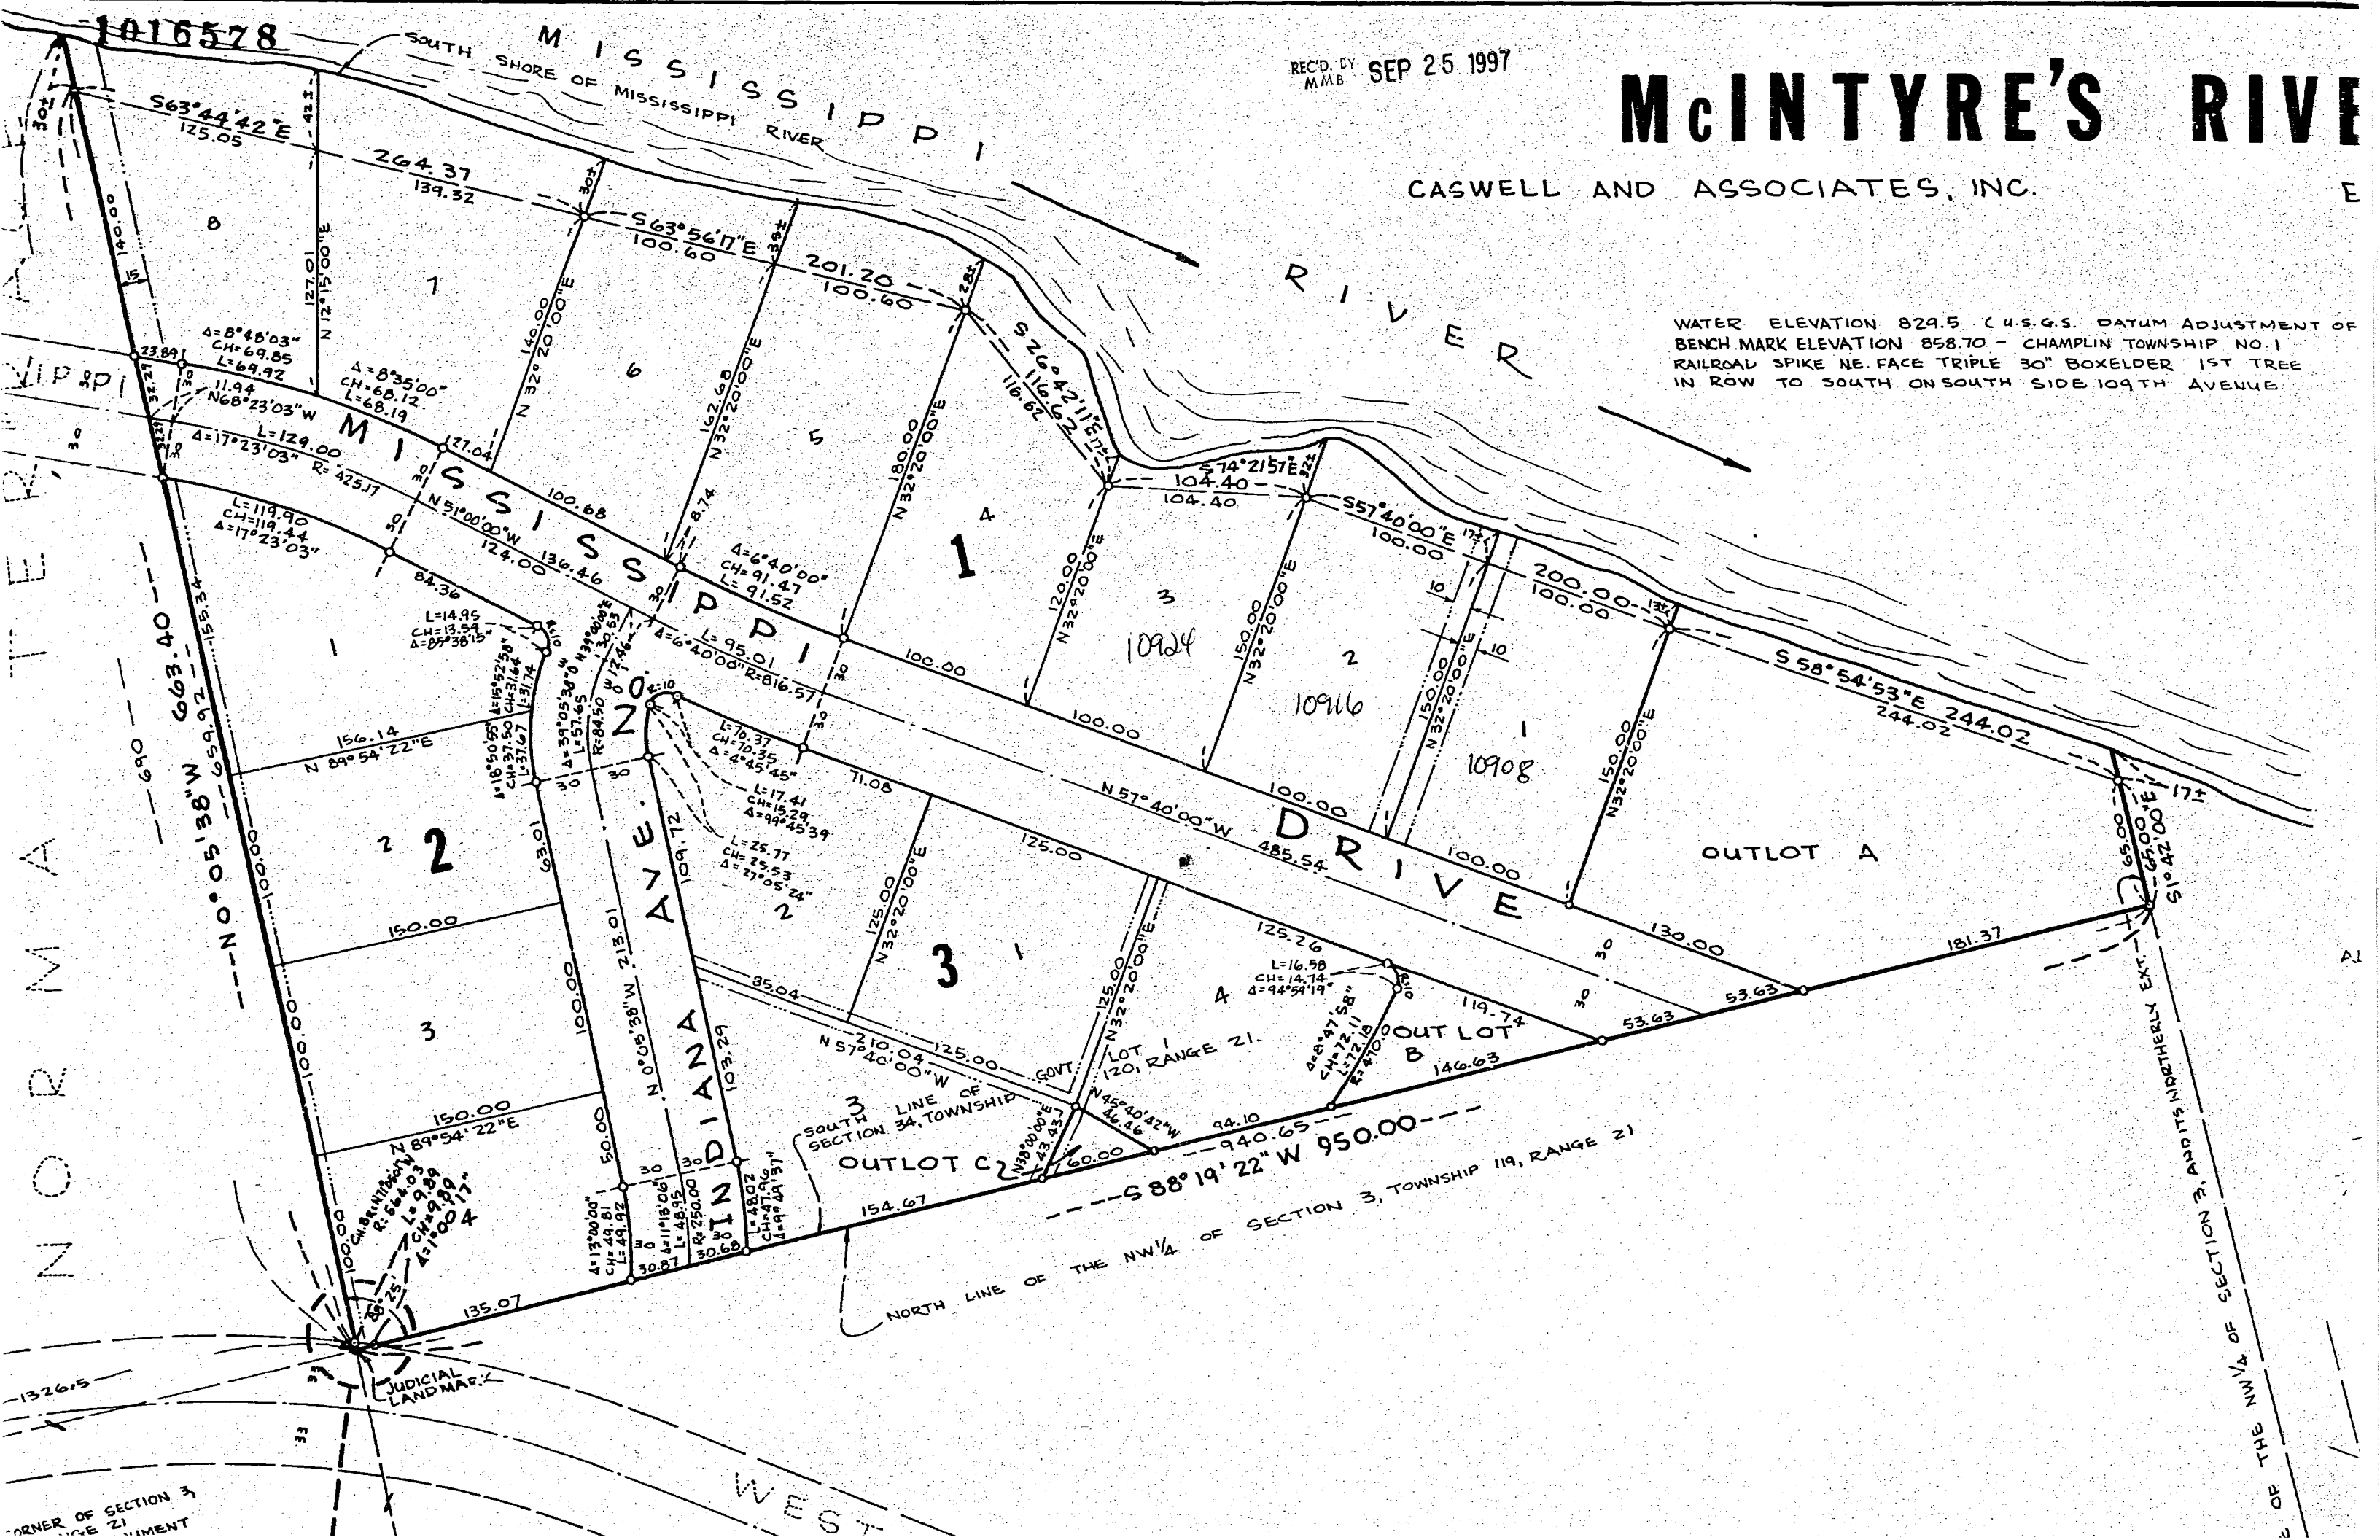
1016578

REC'D. BY MMB SEP 25 1997

McINTYRE'S RIVE

CASWELL AND ASSOCIATES, INC.

E

MISSISSIPPI RIVER

SOUTH SHORE OF MISSISSIPPI RIVER

WATER ELEVATION 829.5 (U.S.G.S. DATUM ADJUSTMENT OF BENCH MARK ELEVATION 858.70 - CHAMPLIN TOWNSHIP NO. 1 RAILROAD SPIKE NE. FACE TRIPLE 30" BOXELDER 1ST TREE IN ROW TO SOUTH ON SOUTH SIDE 109TH AVENUE

S63°44'42"E 125.05
264.37 139.32
S63°56'17"E 100.60
201.20 100.60
S26°42'11"E 116.62 116.62
S74°21'57"E 104.40 104.40
S57°40'00"E 100.00
200.00 100.00
S58°54'53"E 244.02 244.02

30± 42± 30± 38± 28± 17± 22± 17± 13± 17±

8 7 6 5 4 3 2 1
1
10924 10916 10908

140.00 15 127.01 N12°15'00"E
140.00 N32°20'00"E
162.68 N32°20'00"E
180.00 N32°20'00"E
120.00 N32°20'00"E
150.00 N32°20'00"E
150.00 N32°20'00"E
150.00 N32°20'00"E
10 10

Δ=8°48'03" CH=69.85 L=69.92
Δ=8°35'00" CH=68.12 L=68.19
23.89 11.94 N68°23'03"W
Δ=17°23'03" R=425.17 L=129.00
27.04 100.68 136.46 8.74
Δ=6°40'00" CH=91.47 L=91.52
L=95.01 Δ=6°40'00" R=816.57
100.00 100.00 100.00 100.00
N51°00'00"W 124.00
N57°40'00"W 485.54

MISSISSIPPI DRIVE

L=119.90 CH=119.44 Δ=17°23'03"
84.36
L=14.95 CH=13.59 Δ=85°38'15"
Δ=15°52'58" CH=31.64 L=31.74 L=37.67 CH=37.50 Δ=18°50'55"
Δ=39°05'36" L=57.65 R=84.50 N39°00'00"W 30.53 17.46
R=10
L=70.37 CH=70.35 Δ=4°45'45"
L=17.41 CH=15.29 Δ=99°45'39
L=25.77 CH=25.53 Δ=27°05'24"

1 2 2 3
156.14 N89°54'22"E
150.00 150.00 N89°54'22"E
63.01 100.00 50.00
N0°05'38"W 213.01
109.72 103.29
INDIANA AVE.
30 30 30 30 30

N0°05'38"W 663.40 659.92 155.34 690
32.27 32.21 30 30
100.00 100.00 100.00

71.08 125.00 125.00 125.26 119.74
N32°20'00"E 125.00
N32°20'00"E 125.00
3 1 2 4
85.04 210.04 N57°40'00"W 125.00
L=16.58 CH=14.74 Δ=94°59'19"
Δ=8°47'58" CH=72.18 L=72.11 R=470.00
OUTLOT B 146.63 53.63 53.63 130.00 181.37
OUTLOT A
65.00 S1°42'00"E
GOVT. LOT 1 120, RANGE 21.
SOUTH LINE OF SECTION 34, TOWNSHIP
N45°40'42"W 46.46
N38°00'00"E 43.43
OUTLOT C 60.00 94.10 940.65
S88°19'22" W 950.00
154.67 135.07 30.87 30.68
Δ=13°00'00" CH=49.81 L=49.92
Δ=11°18'06" L=48.95 R=250.00
L=48.02 CH=47.96 Δ=9°49'37"
CH.BR.=N11°00'01"W R=644.03 L=9.89 CH=9.89 Δ=1°00'17"
4 3
88°25'
JUDICIAL LANDMARK

NORTH LINE OF THE NW1/4 OF SECTION 3, TOWNSHIP 119, RANGE 21

OF THE NW1/4 OF SECTION 3, AND ITS NORTHERLY EXT.

NORMA TERR.
MISSIPPI
1326.5
33 33
WEST
CORNER OF SECTION 3, RANGE 21 MONUMENT
AI